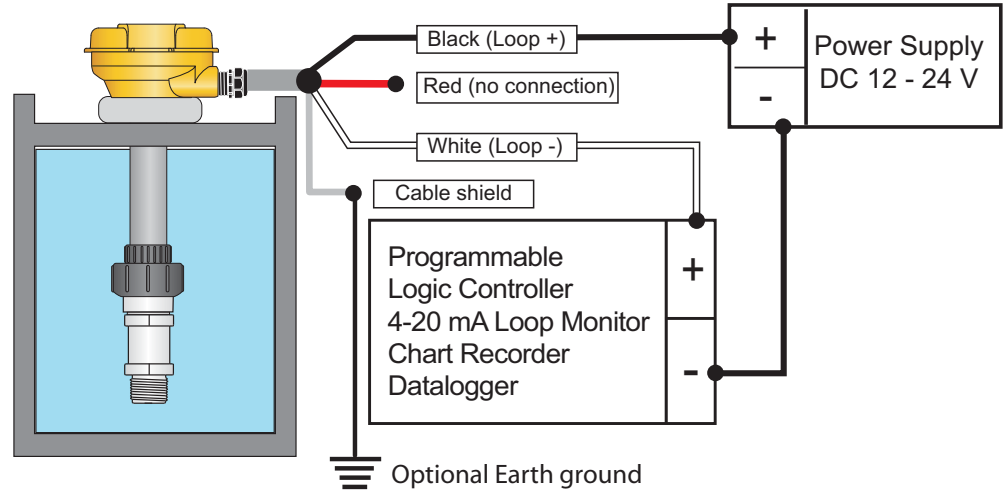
Black (Loop +)

Red (no connection)

White (Loop -)

Cable shield

+

-

Power Supply DC 12 - 24 V

Programmable
Logic Controller
4-20 mA Loop Monitor
Chart Recorder
Datalogger

+

-

Optional Earth ground